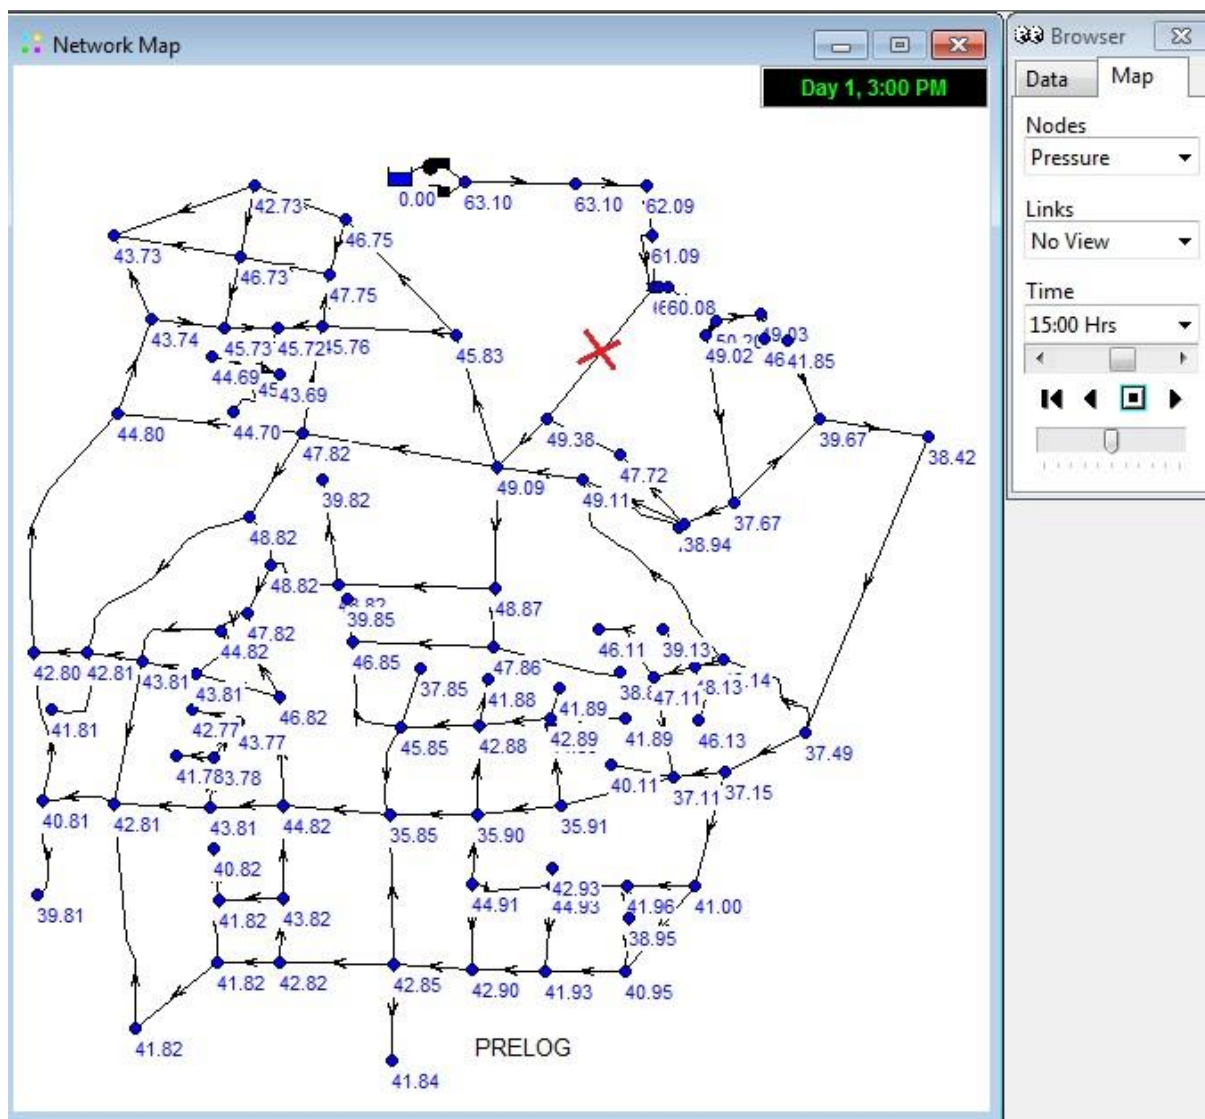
Network Map

Day 1, 3:00 PM

0.00 63.10 63.10 62.09
61.09
60.08
42.73 46.75
43.73 46.73
47.75
43.74 45.73 45.72 45.76 45.83
44.69 45 43.69
49.02 49.03 46 41.85
44.80 44.70 47.82 49.38
49.09 47.72 39.67 38.42
39.82 49.11
37.67
38.94
48.82
48.82 39.85 48.87
47.82 46.11 39.13
44.82
42.80 42.81 43.81 46.85 47.86 38. 47.11 8.13 .14
43.81 37.85 41.88
41.81 46.82 41.89
42.77 43.77 45.85 42.88 42.89 41.89 46.13 37.49
41.78 3.78
40.11 37.11 37.15
40.81 42.81 43.81 44.82 35.85 35.90 35.91
40.82
39.81 44.91 42.93 44.93 41.96 41.00
41.82 43.82 38.95
41.82 42.82 42.85 42.90 41.93 40.95
41.82
PRELOG
41.84

Browser
Data Map
Nodes
Pressure
Links
No View
Time
15:00 Hrs